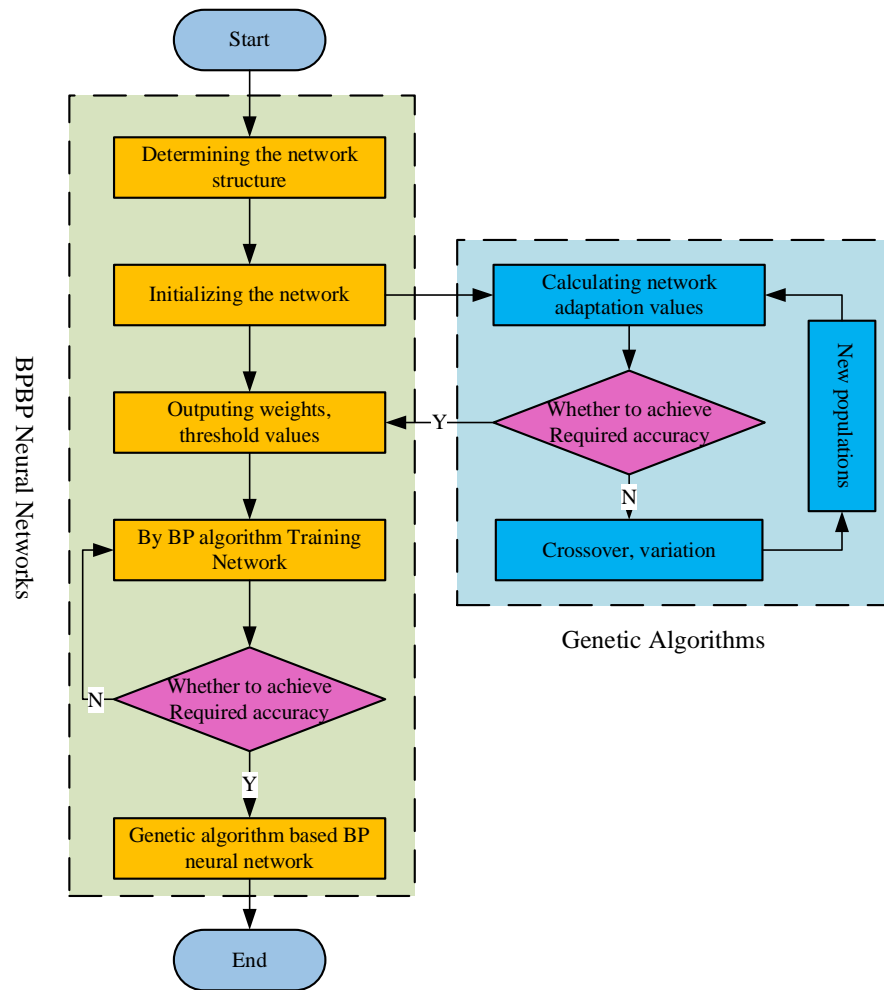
Start

BPBP Neural Networks

Determining the network structure

Initializing the network

Outputing weights, threshold values

By BP algorithm Training Network

Whether to achieve Required accuracy

N

Y

Genetic algorithm based BP neural network

End

Calculating network adaptation values

Whether to achieve Required accuracy

Y

N

Crossover, variation

New populations

Genetic Algorithms